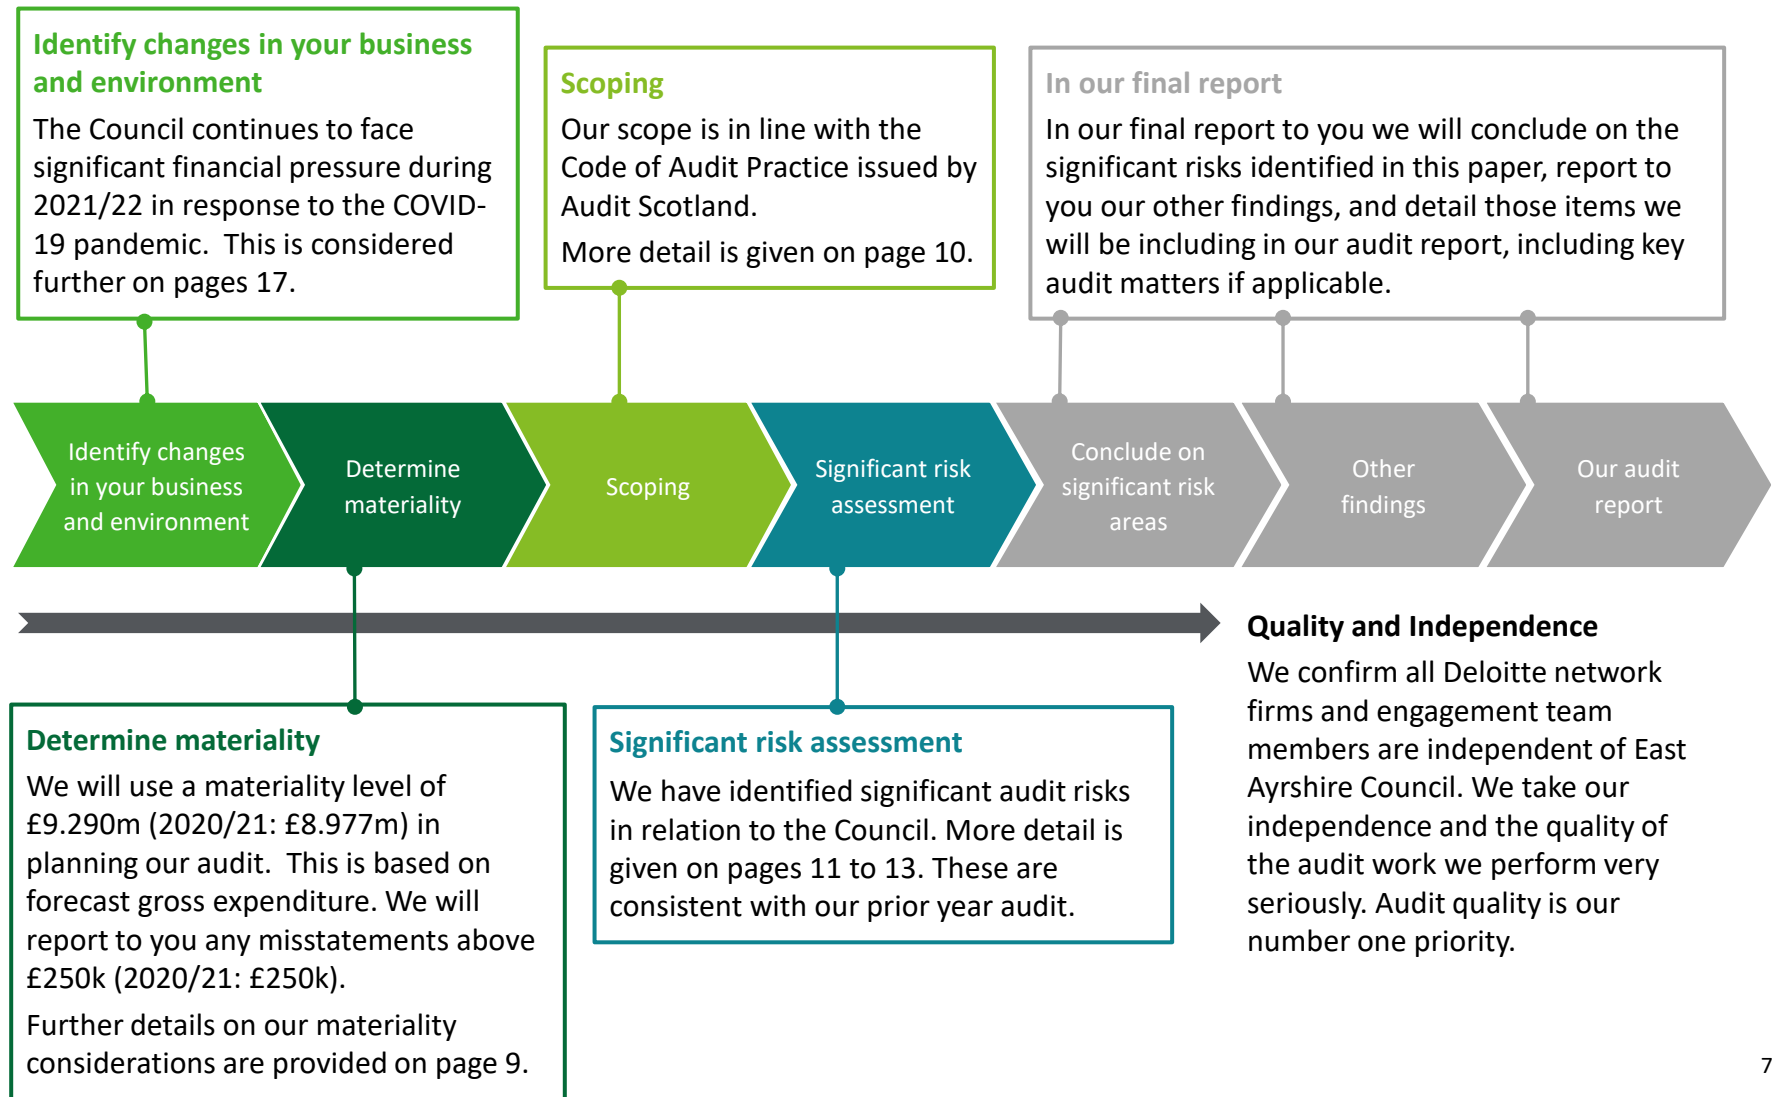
Identify changes in your business and environment

The Council continues to face significant financial pressure during 2021/22 in response to the COVID-19 pandemic. This is considered further on pages 17.

Scoping

Our scope is in line with the Code of Audit Practice issued by Audit Scotland.

More detail is given on page 10.

In our final report

In our final report to you we will conclude on the significant risks identified in this paper, report to you our other findings, and detail those items we will be including in our audit report, including key audit matters if applicable.

Identify changes in your business and environment

Determine materiality

Scoping

Significant risk assessment

Conclude on significant risk areas

Other findings

Our audit report

Quality and Independence

We confirm all Deloitte network firms and engagement team members are independent of East Ayrshire Council. We take our independence and the quality of the audit work we perform very seriously. Audit quality is our number one priority.

Determine materiality

We will use a materiality level of £9.290m (2020/21: £8.977m) in planning our audit. This is based on forecast gross expenditure. We will report to you any misstatements above £250k (2020/21: £250k).

Further details on our materiality considerations are provided on page 9.

Significant risk assessment

We have identified significant audit risks in relation to the Council. More detail is given on pages 11 to 13. These are consistent with our prior year audit.

7